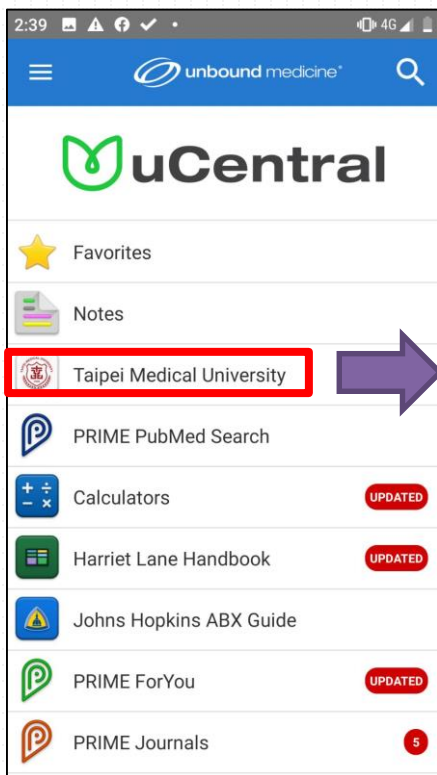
2:39

4G

unbound medicine

uCentral

Favorites

Notes

Taipei Medical University

PRIME PubMed Search

Calculators UPDATED

Harriet Lane Handbook UPDATED

Johns Hopkins ABX Guide

PRIME ForYou UPDATED

PRIME Journals 5